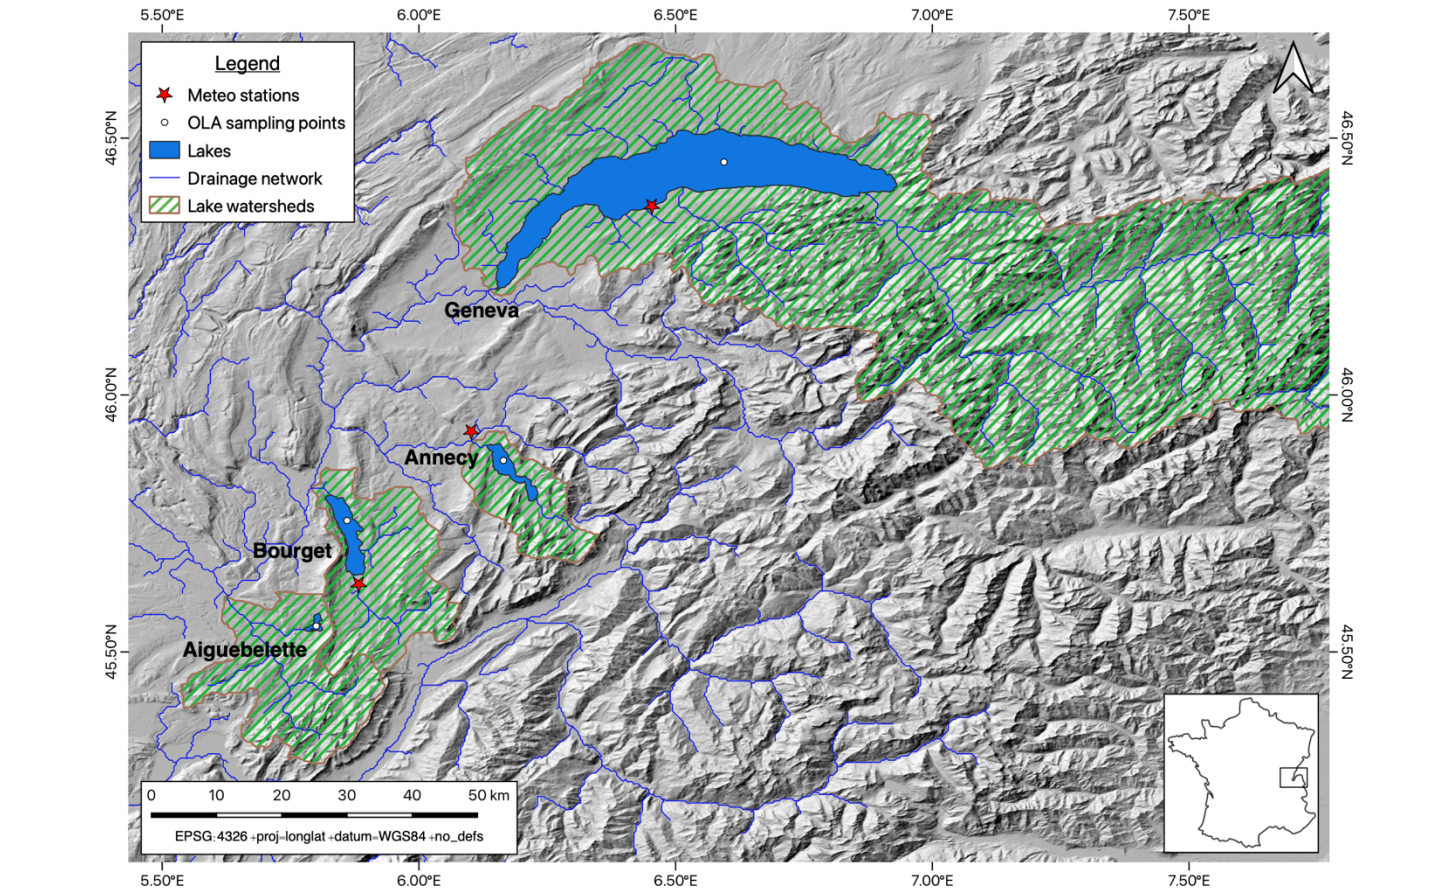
5.50°E 6.00°E 6.50°E 7.00°E 7.50°E

Legend
Meteo stations
OLA sampling points
Lakes
Drainage network
Lake watersheds

46.50°N
46.00°N
45.50°N

Geneva
Annecy
Bourget
Aiguebelette

0 10 20 30 40 50 km
EPSG:4326 +proj=longlat +datum=WGS84 +no_defs

5.50°E 6.00°E 6.50°E 7.00°E 7.50°E